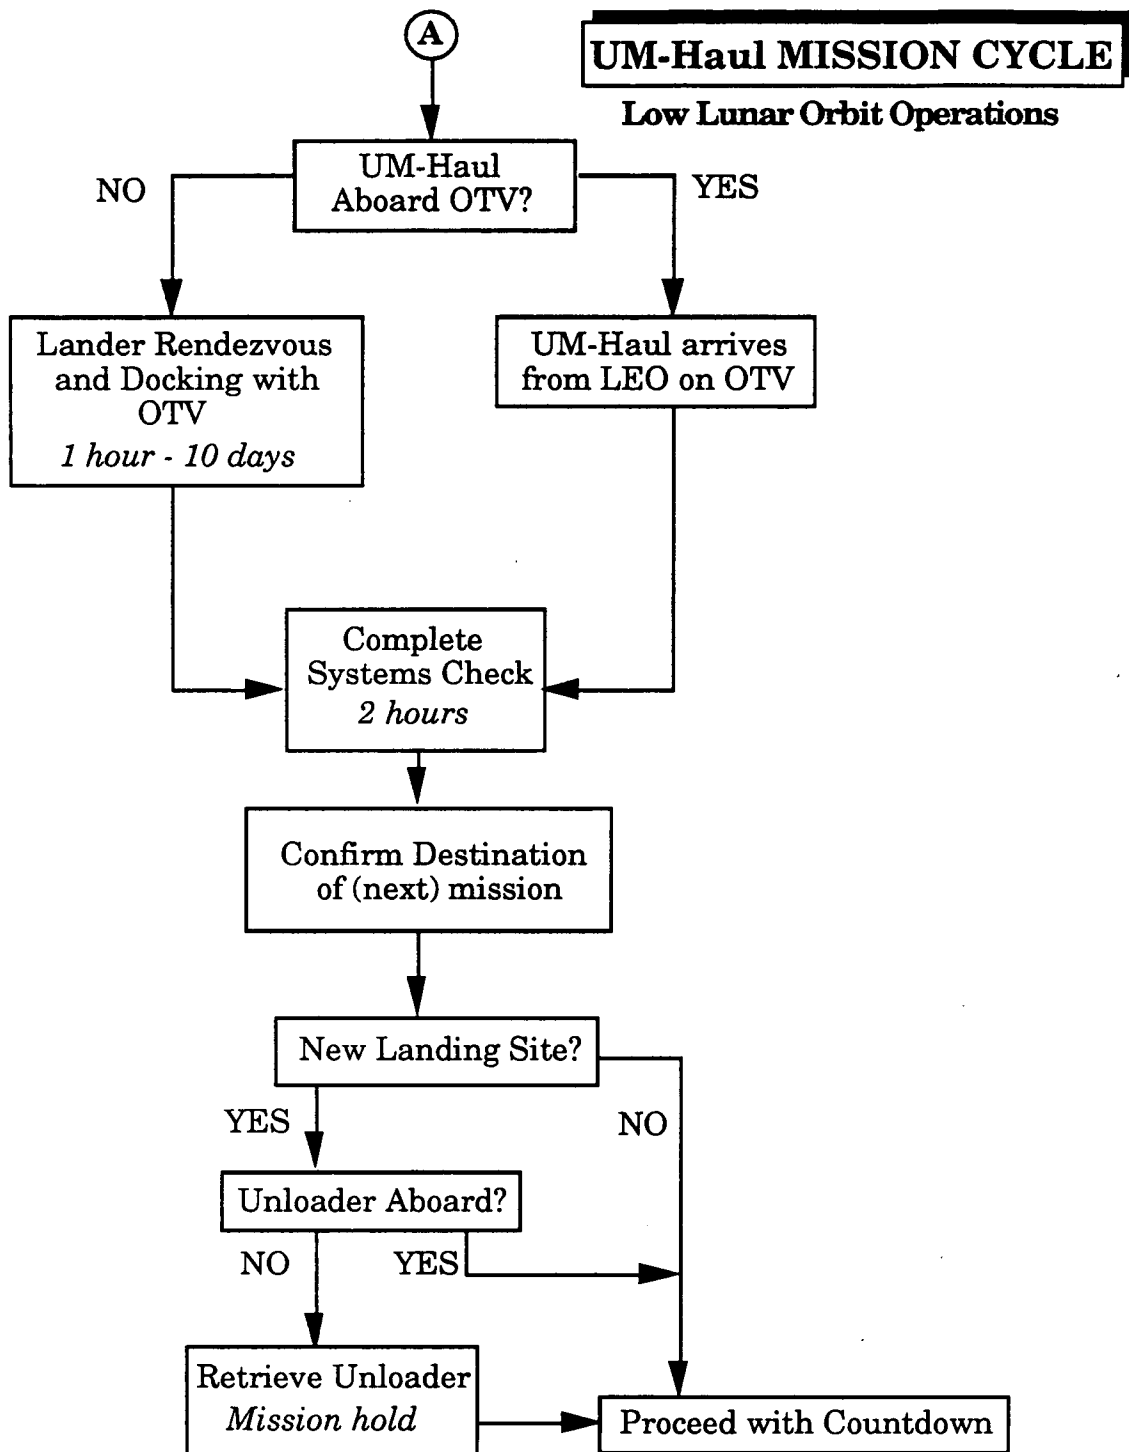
A

UM-Haul MISSION CYCLE

Low Lunar Orbit Operations

UM-Haul Aboard OTV?

NO

YES

Lander Rendezvous and Docking with OTV
1 hour - 10 days

UM-Haul arrives from LEO on OTV

Complete Systems Check
2 hours

Confirm Destination of (next) mission

New Landing Site?

YES

NO

Unloader Aboard?

NO

YES

Retrieve Unloader
Mission hold

Proceed with Countdown